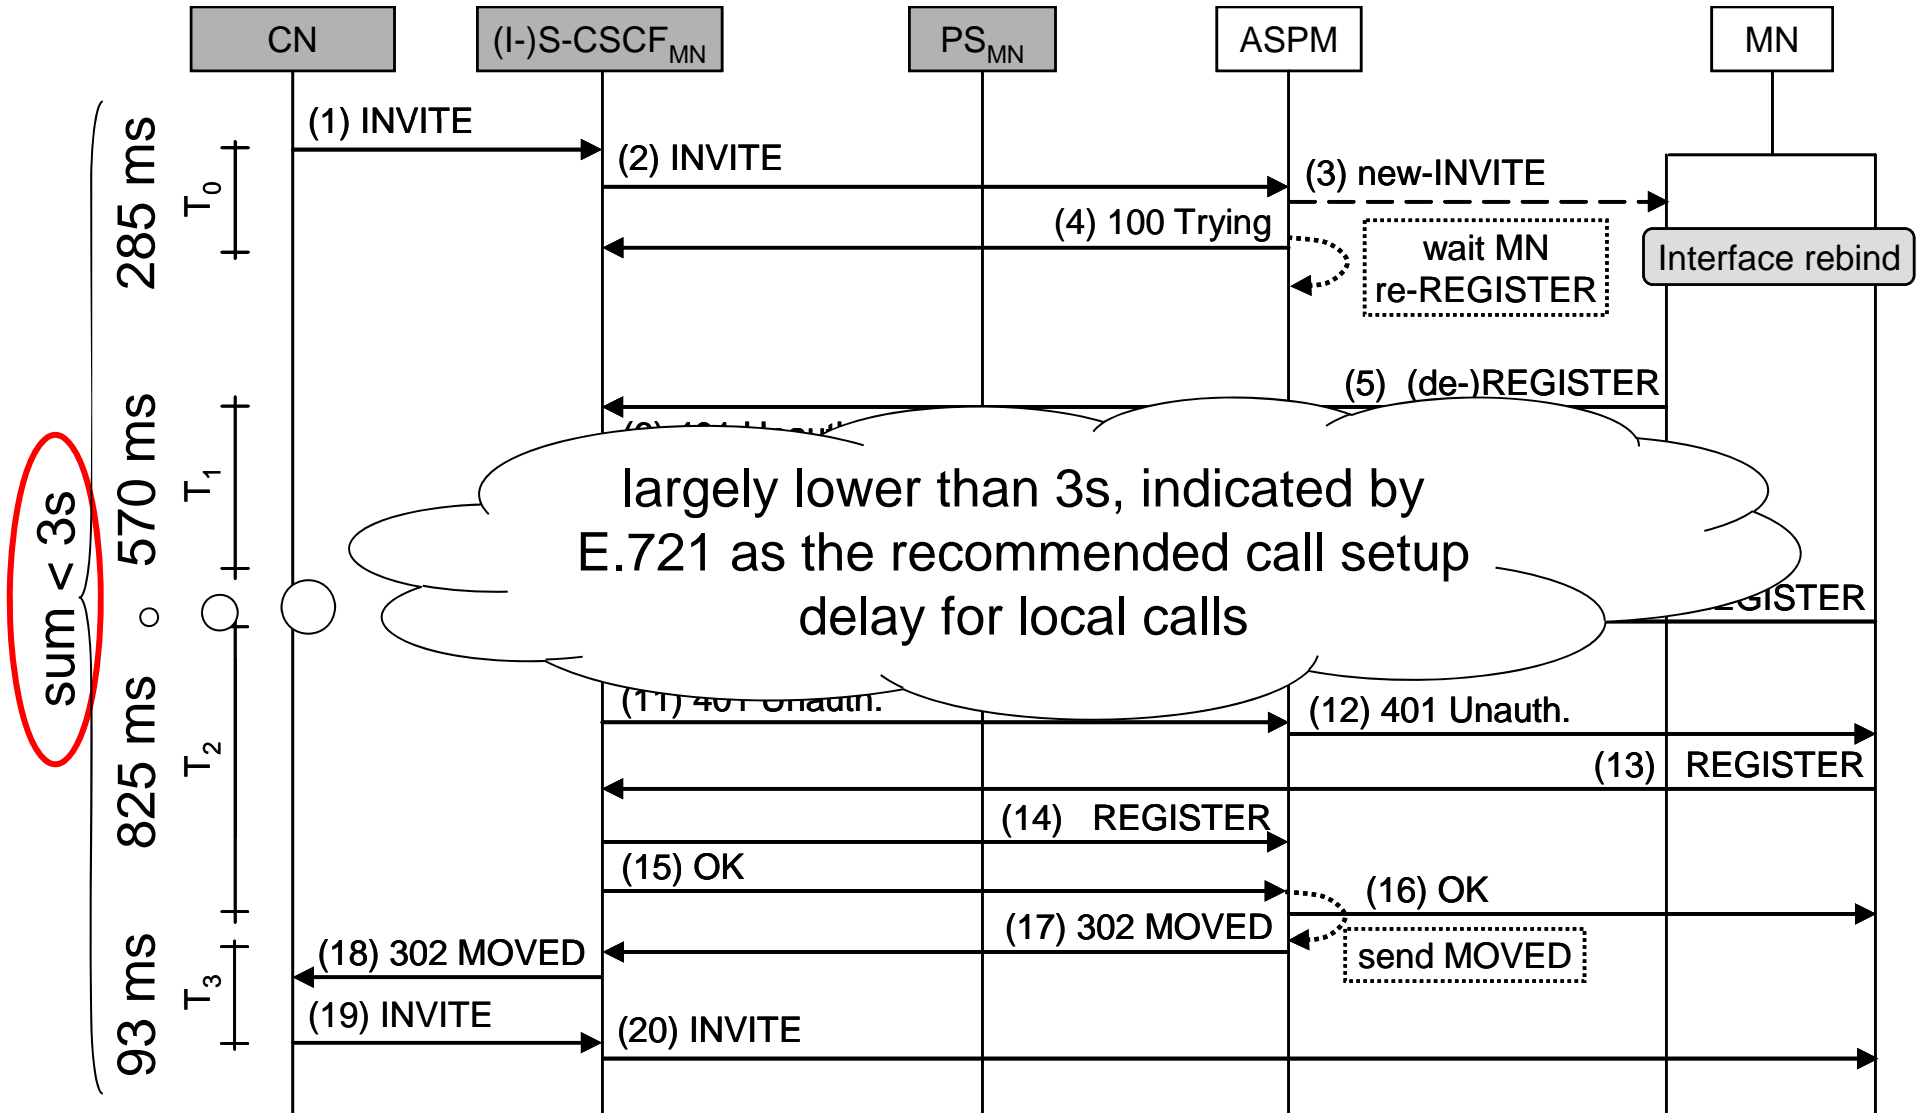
CN

(I-)S-CSCF$_{MN}$

PS$_{MN}$

ASPM

MN

(1) INVITE

(2) INVITE

(3) new-INVITE

(4) 100 Trying

wait MN re-REGISTER

Interface rebind

(5) (de-)REGISTER

(6) 401 Unauth.

largely lower than 3s, indicated by E.721 as the recommended call setup delay for local calls

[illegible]GISTER

(11) 401 Unauth.

(12) 401 Unauth.

(13) REGISTER

(14) REGISTER

(15) OK

(16) OK

(17) 302 MOVED

send MOVED

(18) 302 MOVED

(19) INVITE

(20) INVITE

285 ms

$T_0$

570 ms

$T_1$

825 ms

$T_2$

93 ms

$T_3$

sum < 3s